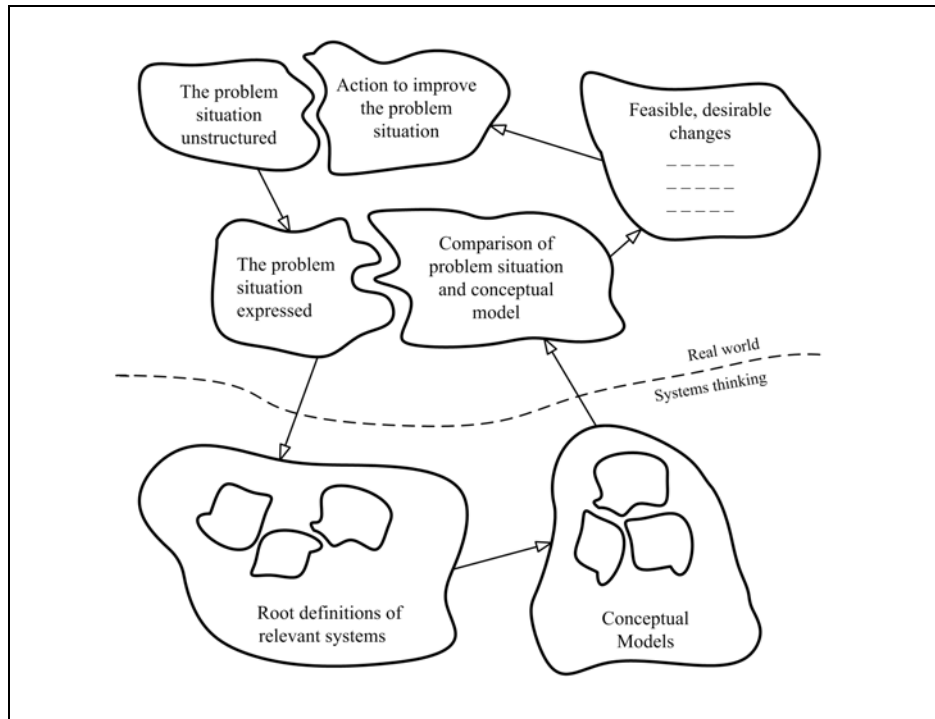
The problem situation unstructured

Action to improve the problem situation

Feasible, desirable changes
_ _ _ _ _
_ _ _ _ _
_ _ _ _ _

The problem situation expressed

Comparison of problem situation and conceptual model

Real world

Systems thinking

Root definitions of relevant systems

Conceptual Models